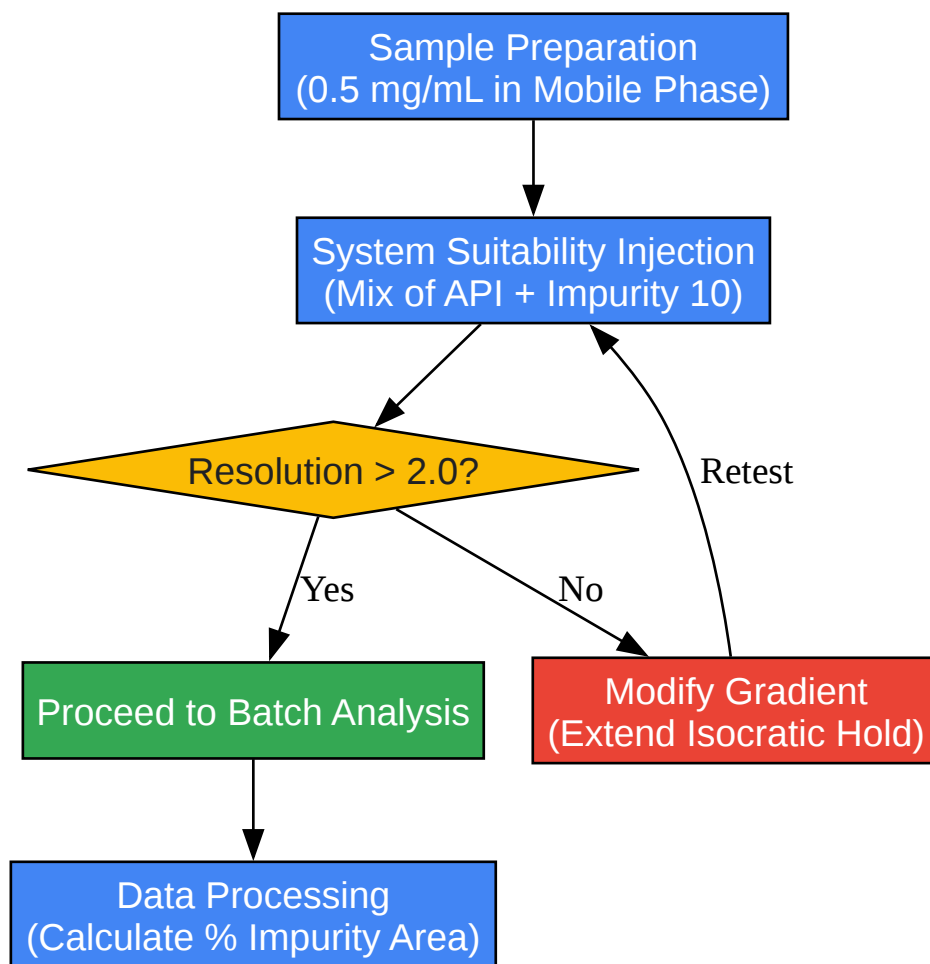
Sample Preparation
(0.5 mg/mL in Mobile Phase)

System Suitability Injection
(Mix of API + Impurity 10)

Resolution > 2.0?

Retest

Yes

No

Proceed to Batch Analysis

Modify Gradient
(Extend Isocratic Hold)

Data Processing
(Calculate % Impurity Area)